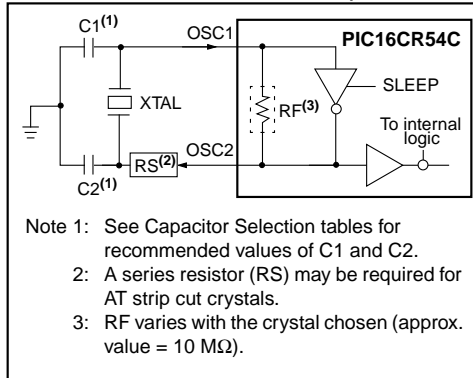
C1$^{(1)}$

OSC1

PIC16CR54C

SLEEP

XTAL

RF$^{(3)}$

To internal logic

OSC2

RS$^{(2)}$

C2$^{(1)}$

Note 1: See Capacitor Selection tables for recommended values of C1 and C2.

2: A series resistor (RS) may be required for AT strip cut crystals.

3: RF varies with the crystal chosen (approx. value = 10 MΩ).